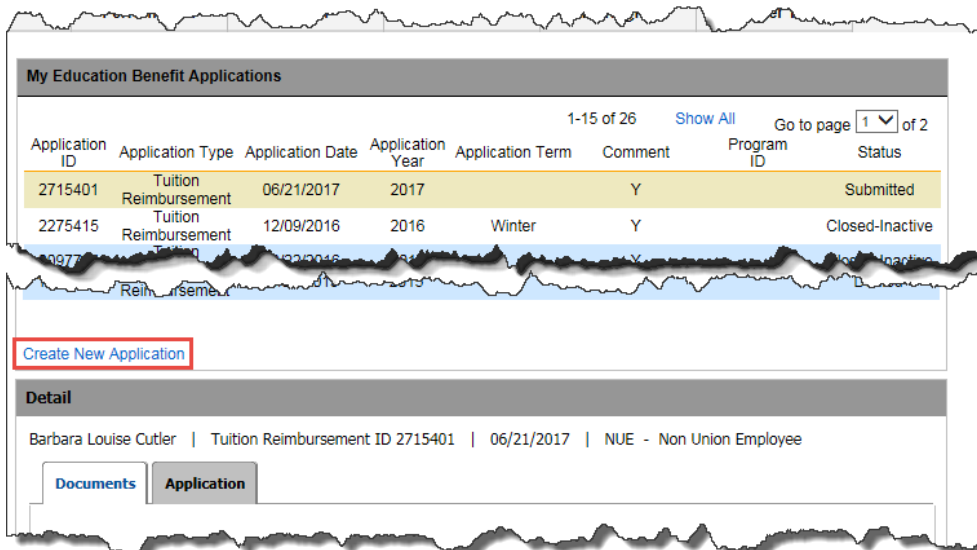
My Education Benefit Applications

1-15 of 26 Show All Go to page 1 of 2

| Application ID | Application Type | Application Date | Application Year | Application Term | Comment | Program ID | Status |
|---|---|---|---|---|---|---|---|
| 2715401 | Tuition Reimbursement | 06/21/2017 | 2017 | | Y | | Submitted |
| 2275415 | Tuition Reimbursement | 12/09/2016 | 2016 | Winter | Y | | Closed-Inactive |
| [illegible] | Tuition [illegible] | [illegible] | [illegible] | | Y | | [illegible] |
| | Reimbursement | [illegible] | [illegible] | | | | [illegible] |

Create New Application

Detail

Barbara Louise Cutler | Tuition Reimbursement ID 2715401 | 06/21/2017 | NUE - Non Union Employee

Documents
Application